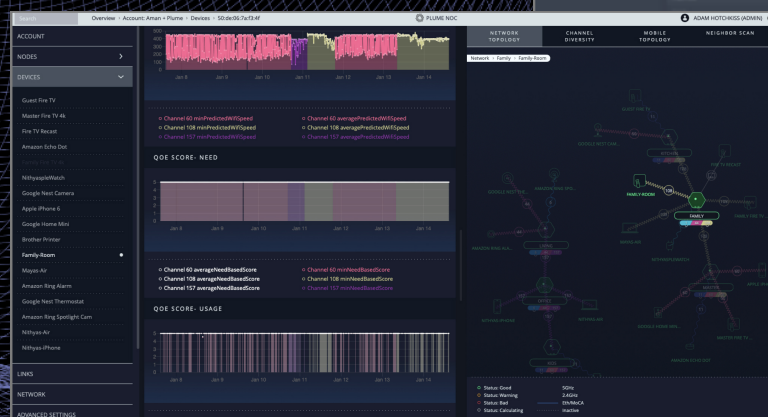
Search

Overview › Account: Aman + Plume › Devices › 50:de:06:7a:f3:4f

PLUME NOC

ADAM HOTCHKISS (ADMIN)

ACCOUNT

NODES

DEVICES

Guest Fire TV

Master Fire TV 4k

Fire TV Recast

Amazon Echo Dot

NithyasipleWatch

Google Nest Camera

Apple iPhone 6

Google Home Mini

Brother Printer

Family-Room

Mayas-Air

Amazon Ring Alarm

Google Nest Thermostat

Amazon Ring Spotlight Cam

Nithyas-Air

Nithyas-iPhone

LINKS

NETWORK

ADVANCED SETTINGS

600

300

200

100

0

Jan 8 Jan 9 Jan 10 Jan 11 Jan 12 Jan 13 Jan 14

Channel 60 minPredictedWifiSpeed
Channel 108 minPredictedWifiSpeed
Channel 157 minPredictedWifiSpeed
Channel 60 averagePredictedWifiSpeed
Channel 108 averagePredictedWifiSpeed
Channel 157 averagePredictedWifiSpeed

QOE SCORE- NEED

5
4
3
2
1
0

Jan 8 Jan 9 Jan 10 Jan 11 Jan 12 Jan 13 Jan 14

Channel 60 averageNeedBasedScore
Channel 108 averageNeedBasedScore
Channel 157 averageNeedBasedScore
Channel 60 minNeedBasedScore
Channel 108 minNeedBasedScore
Channel 157 minNeedBasedScore

QOE SCORE- USAGE

5
4
3
2
1
0

Jan 8 Jan 9 Jan 10 Jan 11 Jan 12 Jan 13 Jan 14

NETWORK TOPOLOGY

CHANNEL DIVERSITY

MOBILE TOPOLOGY

NEIGHBOR SCAN

Network › Family › Family-Room

FAMILY-ROOM

FAMILY

Status: Good
Status: Warning
Status: Bad
Status: Calculating

5GHz
2.4GHz
Eth/MoCA
Inactive